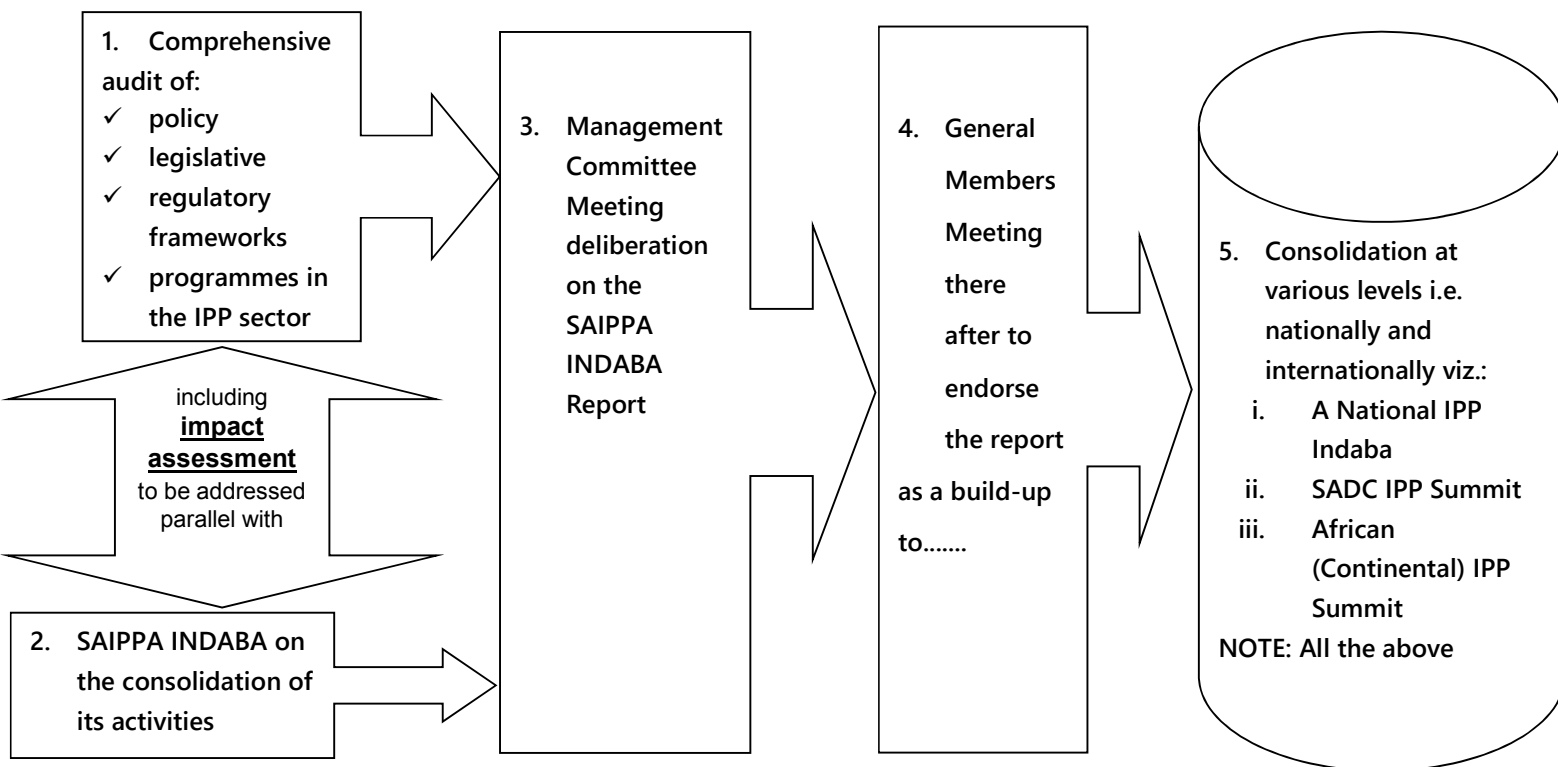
1. Comprehensive audit of:
✓ policy
✓ legislative
✓ regulatory frameworks
✓ programmes in the IPP sector

including **impact assessment** to be addressed parallel with

2. SAIPPA INDABA on the consolidation of its activities

3. Management Committee Meeting deliberation on the SAIPPA INDABA Report

4. General Members Meeting there after to endorse the report as a build-up to…….

5. Consolidation at various levels i.e. nationally and internationally viz.:
i. A National IPP Indaba
ii. SADC IPP Summit
iii. African (Continental) IPP Summit
NOTE: All the above